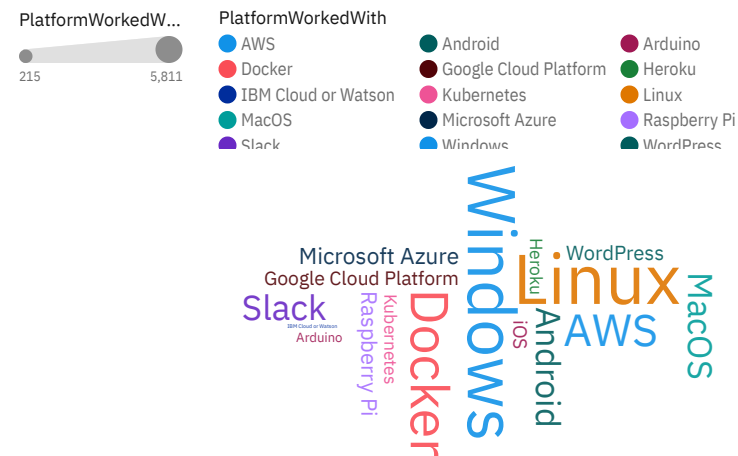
PlatformWorkedW...

215 5,811

PlatformWorkedWith

AWS
Docker
IBM Cloud or Watson
MacOS
Slack
Android
Google Cloud Platform
Kubernetes
Microsoft Azure
Windows
Arduino
Heroku
Linux
Raspberry Pi
WordPress

Windows
Microsoft Azure
Google Cloud Platform
Slack
IBM Cloud or Watson
Arduino
Raspberry Pi
Kubernetes
Docker
Heroku
WordPress
Linux
MacOS
iOS
Android
AWS